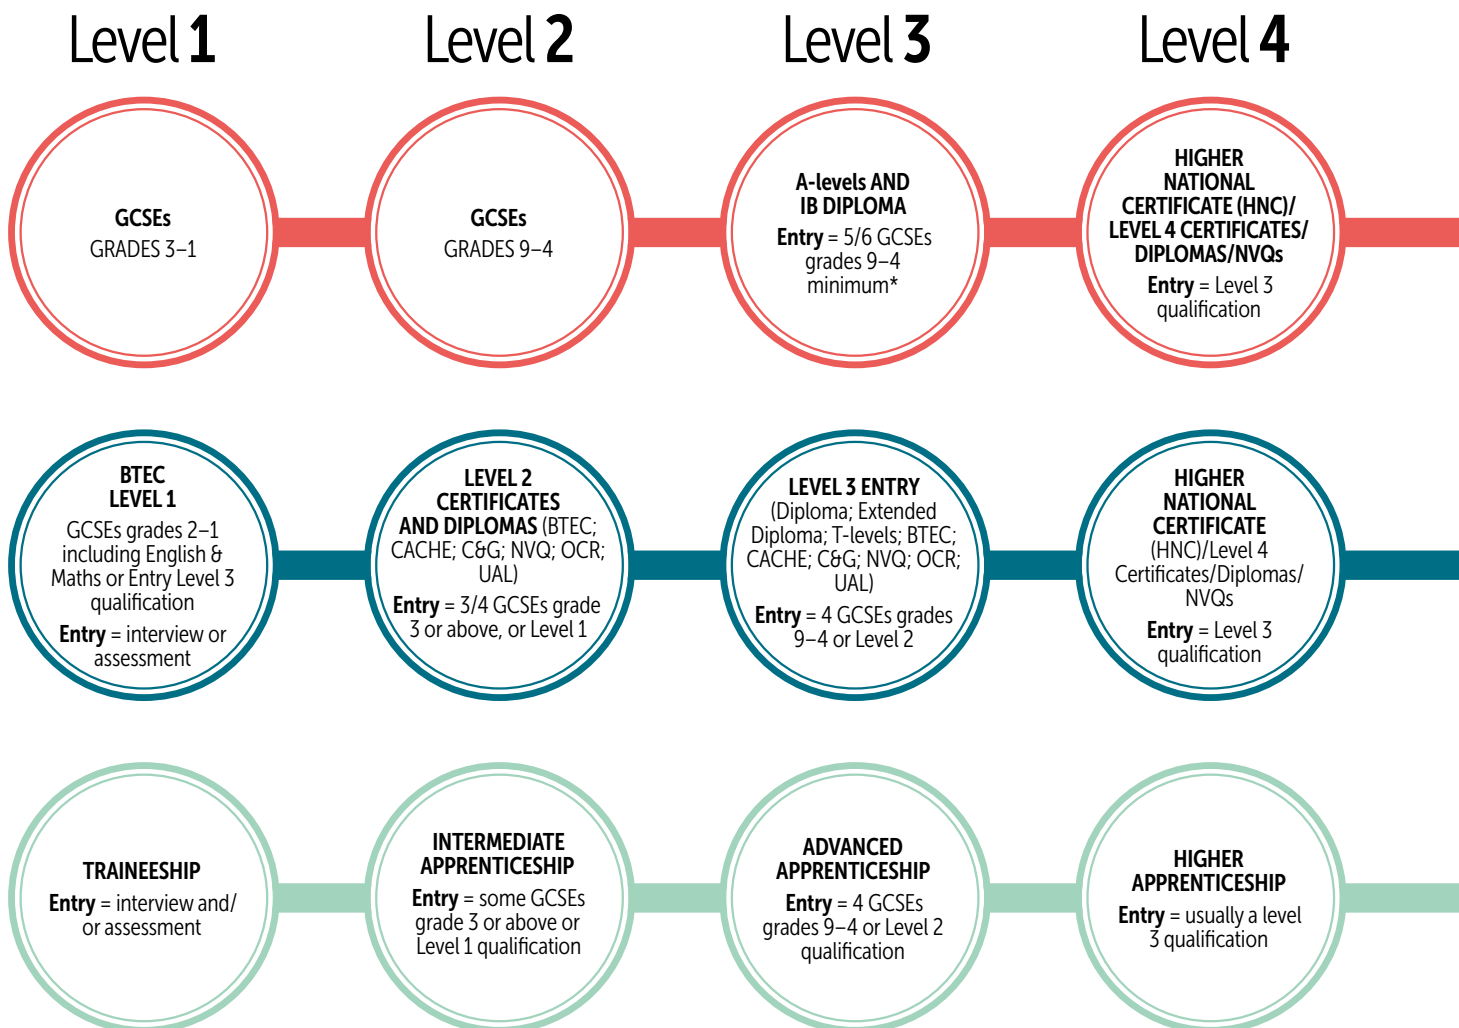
Level 1

Level 2

Level 3

Level 4

GCSEs
GRADES 3–1

GCSEs
GRADES 9–4

A-levels AND IB DIPLOMA
Entry = 5/6 GCSEs grades 9–4 minimum*

HIGHER NATIONAL CERTIFICATE (HNC)/ LEVEL 4 CERTIFICATES/ DIPLOMAS/NVQs
Entry = Level 3 qualification

BTEC LEVEL 1
GCSEs grades 2–1 including English & Maths or Entry Level 3 qualification
Entry = interview or assessment

LEVEL 2 CERTIFICATES AND DIPLOMAS (BTEC; CACHE; C&G; NVQ; OCR; UAL)
Entry = 3/4 GCSEs grade 3 or above, or Level 1

LEVEL 3 ENTRY (Diploma; Extended Diploma; T-levels; BTEC; CACHE; C&G; NVQ; OCR; UAL)
Entry = 4 GCSEs grades 9–4 or Level 2

HIGHER NATIONAL CERTIFICATE (HNC)/Level 4 Certificates/Diplomas/ NVQs
Entry = Level 3 qualification

TRAINEESHIP
Entry = interview and/ or assessment

INTERMEDIATE APPRENTICESHIP
Entry = some GCSEs grade 3 or above or Level 1 qualification

ADVANCED APPRENTICESHIP
Entry = 4 GCSEs grades 9–4 or Level 2 qualification

HIGHER APPRENTICESHIP
Entry = usually a level 3 qualification